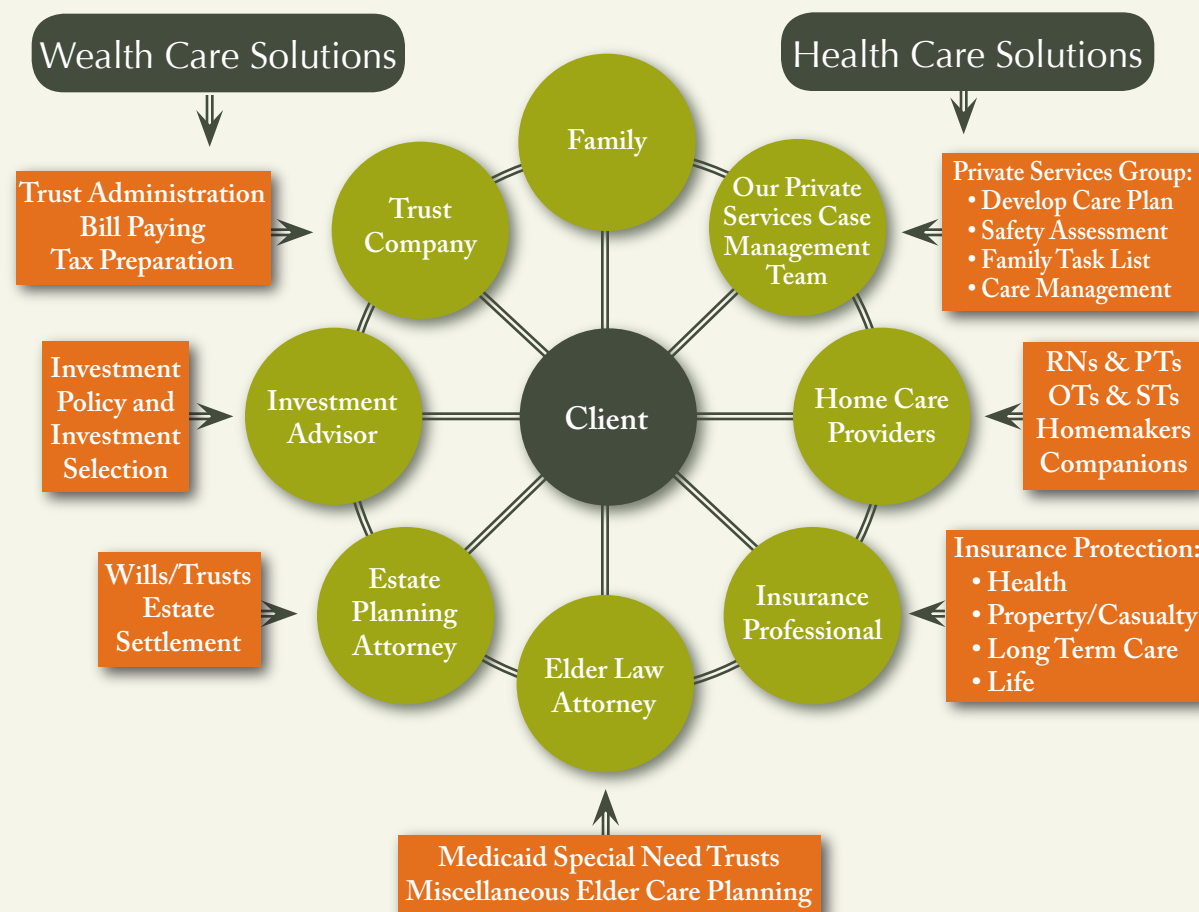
Wealth Care Solutions

Health Care Solutions

Trust Administration
Bill Paying
Tax Preparation

Family

Trust Company

Our Private Services Case Management Team

Private Services Group:
• Develop Care Plan
• Safety Assessment
• Family Task List
• Care Management

Investment Policy and Investment Selection

Investment Advisor

Client

Home Care Providers

RNs & PTs
OTs & STs
Homemakers
Companions

Wills/Trusts
Estate Settlement

Estate Planning Attorney

Elder Law Attorney

Insurance Professional

Insurance Protection:
• Health
• Property/Casualty
• Long Term Care
• Life

Medicaid Special Need Trusts
Miscellaneous Elder Care Planning